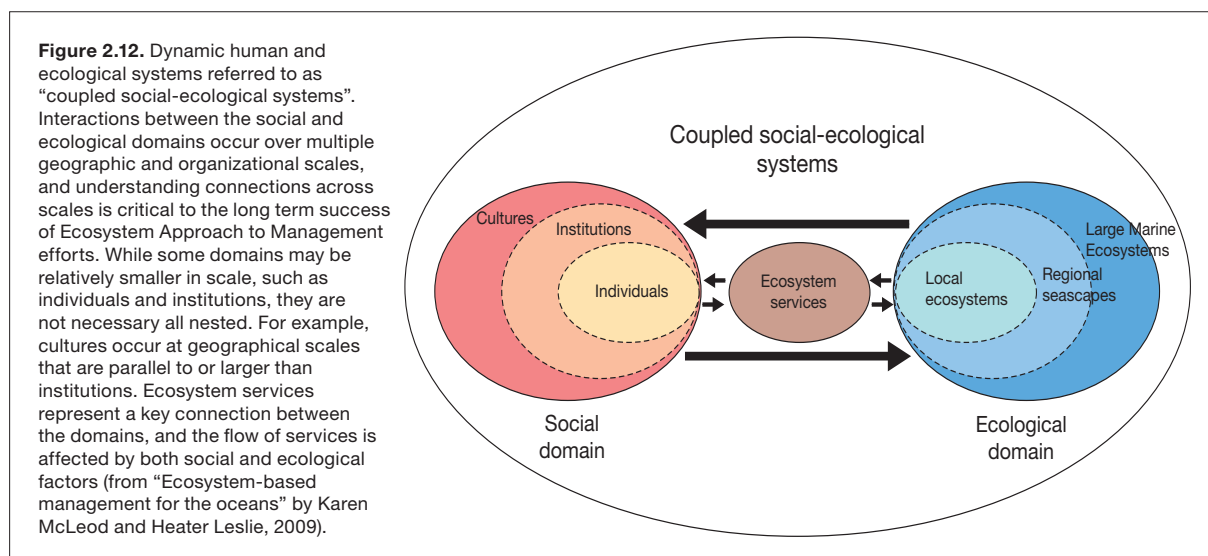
**Figure 2.12.** Dynamic human and ecological systems referred to as "coupled social-ecological systems". Interactions between the social and ecological domains occur over multiple geographic and organizational scales, and understanding connections across scales is critical to the long term success of Ecosystem Approach to Management efforts. While some domains may be relatively smaller in scale, such as individuals and institutions, they are not necessary all nested. For example, cultures occur at geographical scales that are parallel to or larger than institutions. Ecosystem services represent a key connection between the domains, and the flow of services is affected by both social and ecological factors (from "Ecosystem-based management for the oceans" by Karen McLeod and Heater Leslie, 2009).

Coupled social-ecological systems

Cultures

Institutions

Individuals

Ecosystem services

Local ecosystems

Regional seascapes

Large Marine Ecosystems

Social domain

Ecological domain